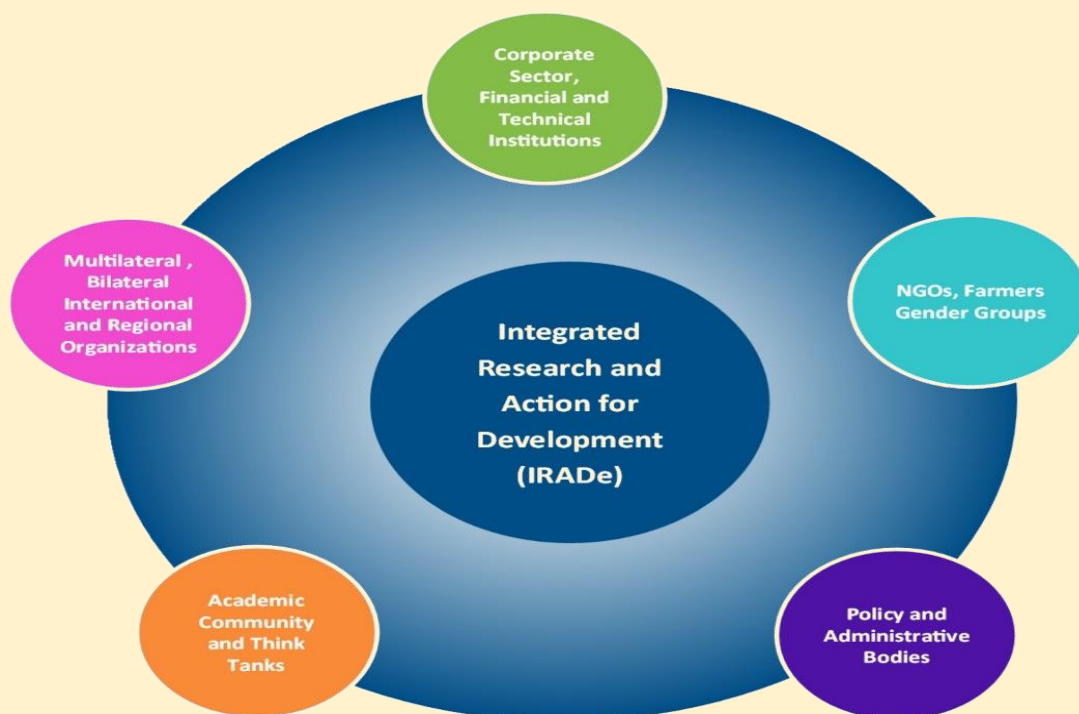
Corporate Sector, Financial and Technical Institutions

Multilateral , Bilateral International and Regional Organizations

Integrated Research and Action for Development (IRADe)

NGOs, Farmers Gender Groups

Academic Community and Think Tanks

Policy and Administrative Bodies